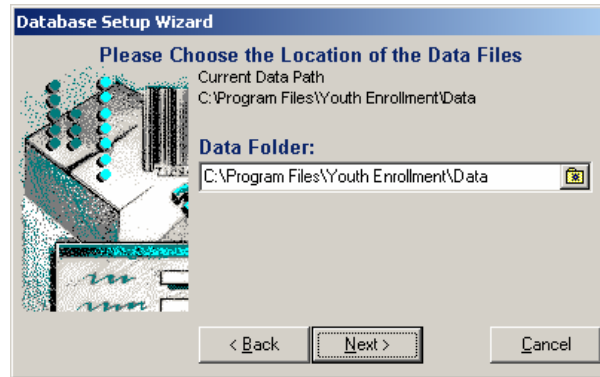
Database Setup Wizard

Please Choose the Location of the Data Files

Current Data Path
C:\Program Files\Youth Enrollment\Data

Data Folder:

C:\Program Files\Youth Enrollment\Data

< Back

Next >

Cancel